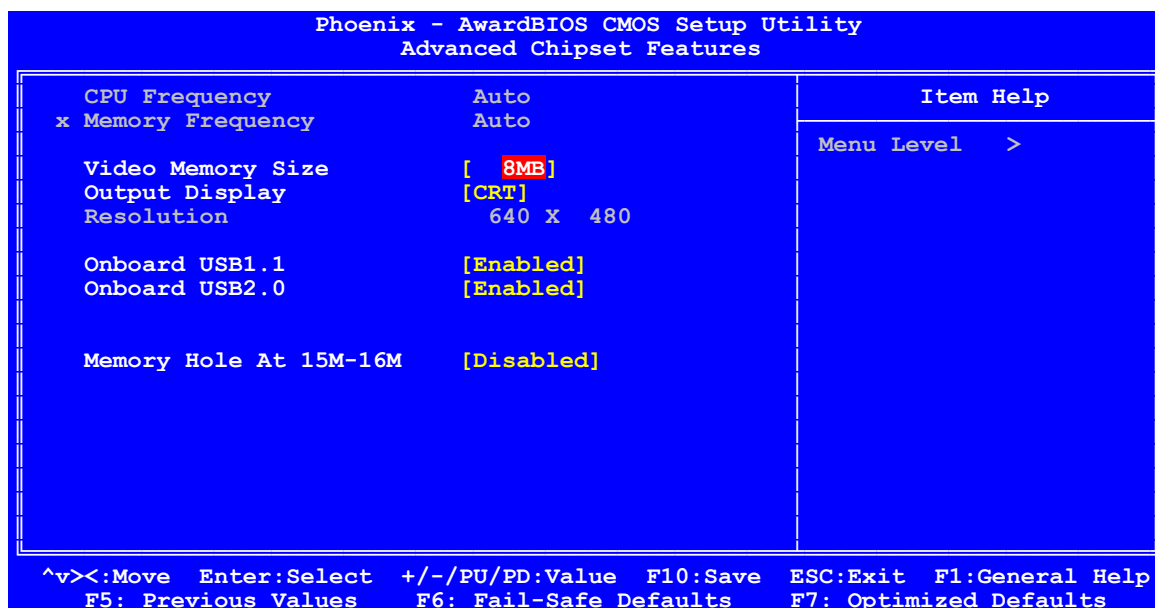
Phoenix - AwardBIOS CMOS Setup Utility
Advanced Chipset Features

| | | |
|---|---|---|
| CPU Frequency | Auto | Item Help |
| x Memory Frequency | Auto | Menu Level > |
| Video Memory Size | [ 8MB] | |
| Output Display | [CRT] | |
| Resolution | 640 X 480 | |
| Onboard USB1.1 | [Enabled] | |
| Onboard USB2.0 | [Enabled] | |
| Memory Hole At 15M-16M | [Disabled] | |

^v><:Move Enter:Select +/-/PU/PD:Value F10:Save ESC:Exit F1:General Help
F5: Previous Values F6: Fail-Safe Defaults F7: Optimized Defaults